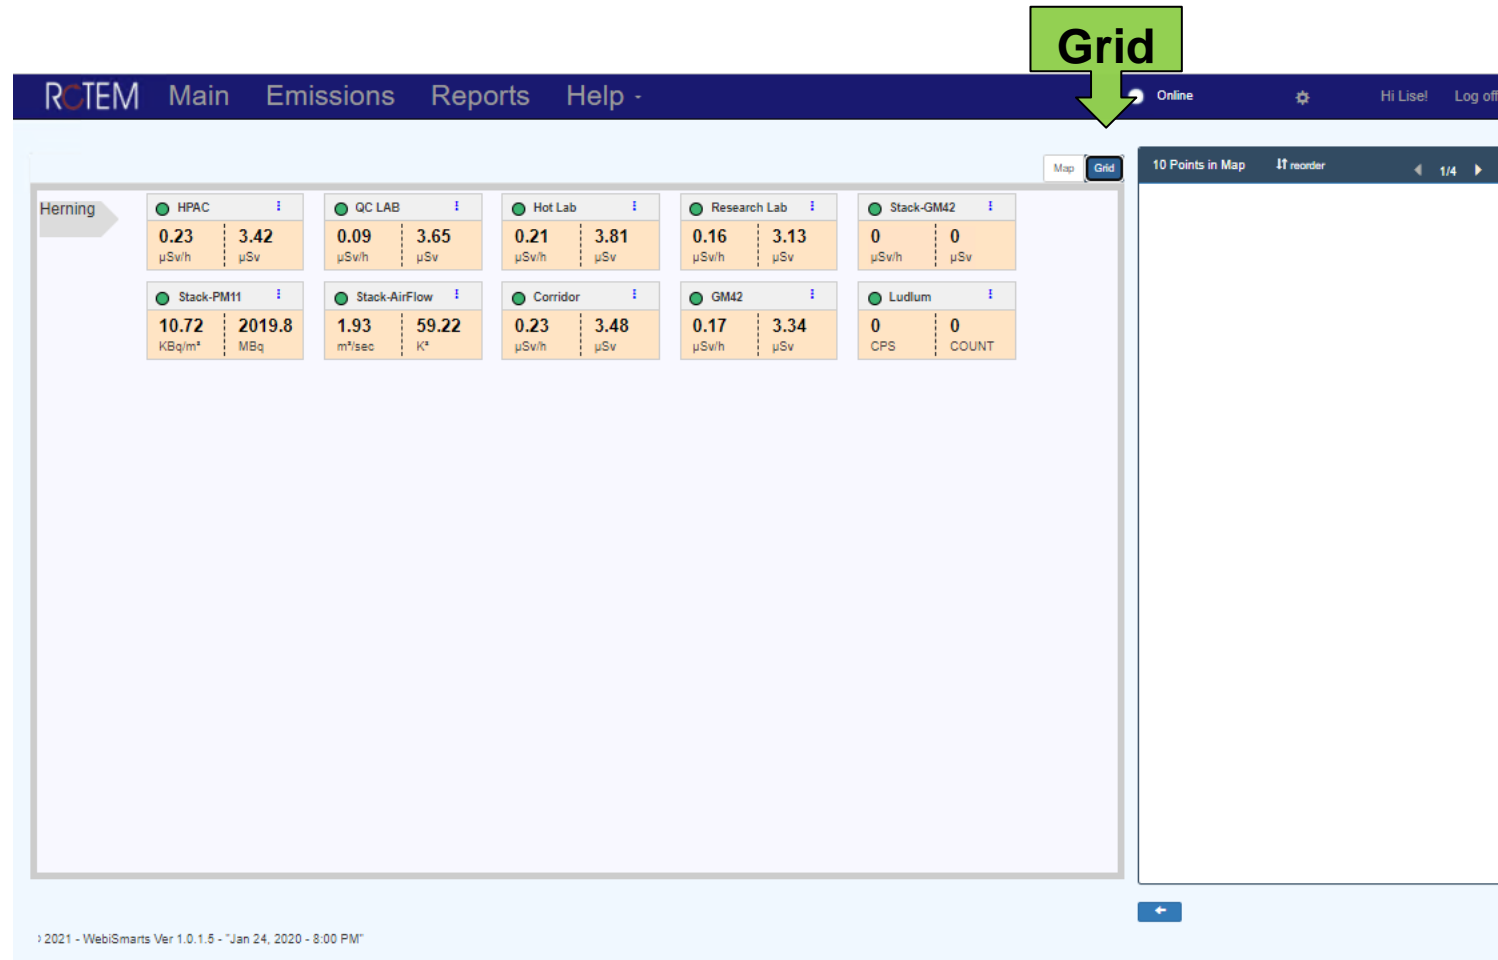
Grid

RCTEM Main Emissions Reports Help

Online

Hi Lise! Log off

Map Grid

10 Points in Map reorder 1/4

Herning

HPAC
0.23 µSv/h
3.42 µSv

QC LAB
0.09 µSv/h
3.65 µSv

Hot Lab
0.21 µSv/h
3.81 µSv

Research Lab
0.16 µSv/h
3.13 µSv

Stack-GM42
0 µSv/h
0 µSv

Stack-PM11
10.72 KBq/m³
2019.8 MBq

Stack-AirFlow
1.93 m³/sec
59.22 K³

Corridor
0.23 µSv/h
3.48 µSv

GM42
0.17 µSv/h
3.34 µSv

Ludlum
0 CPS
0 COUNT

› 2021 - WebiSmarts Ver 1.0.1.5 - "Jan 24, 2020 - 8:00 PM"